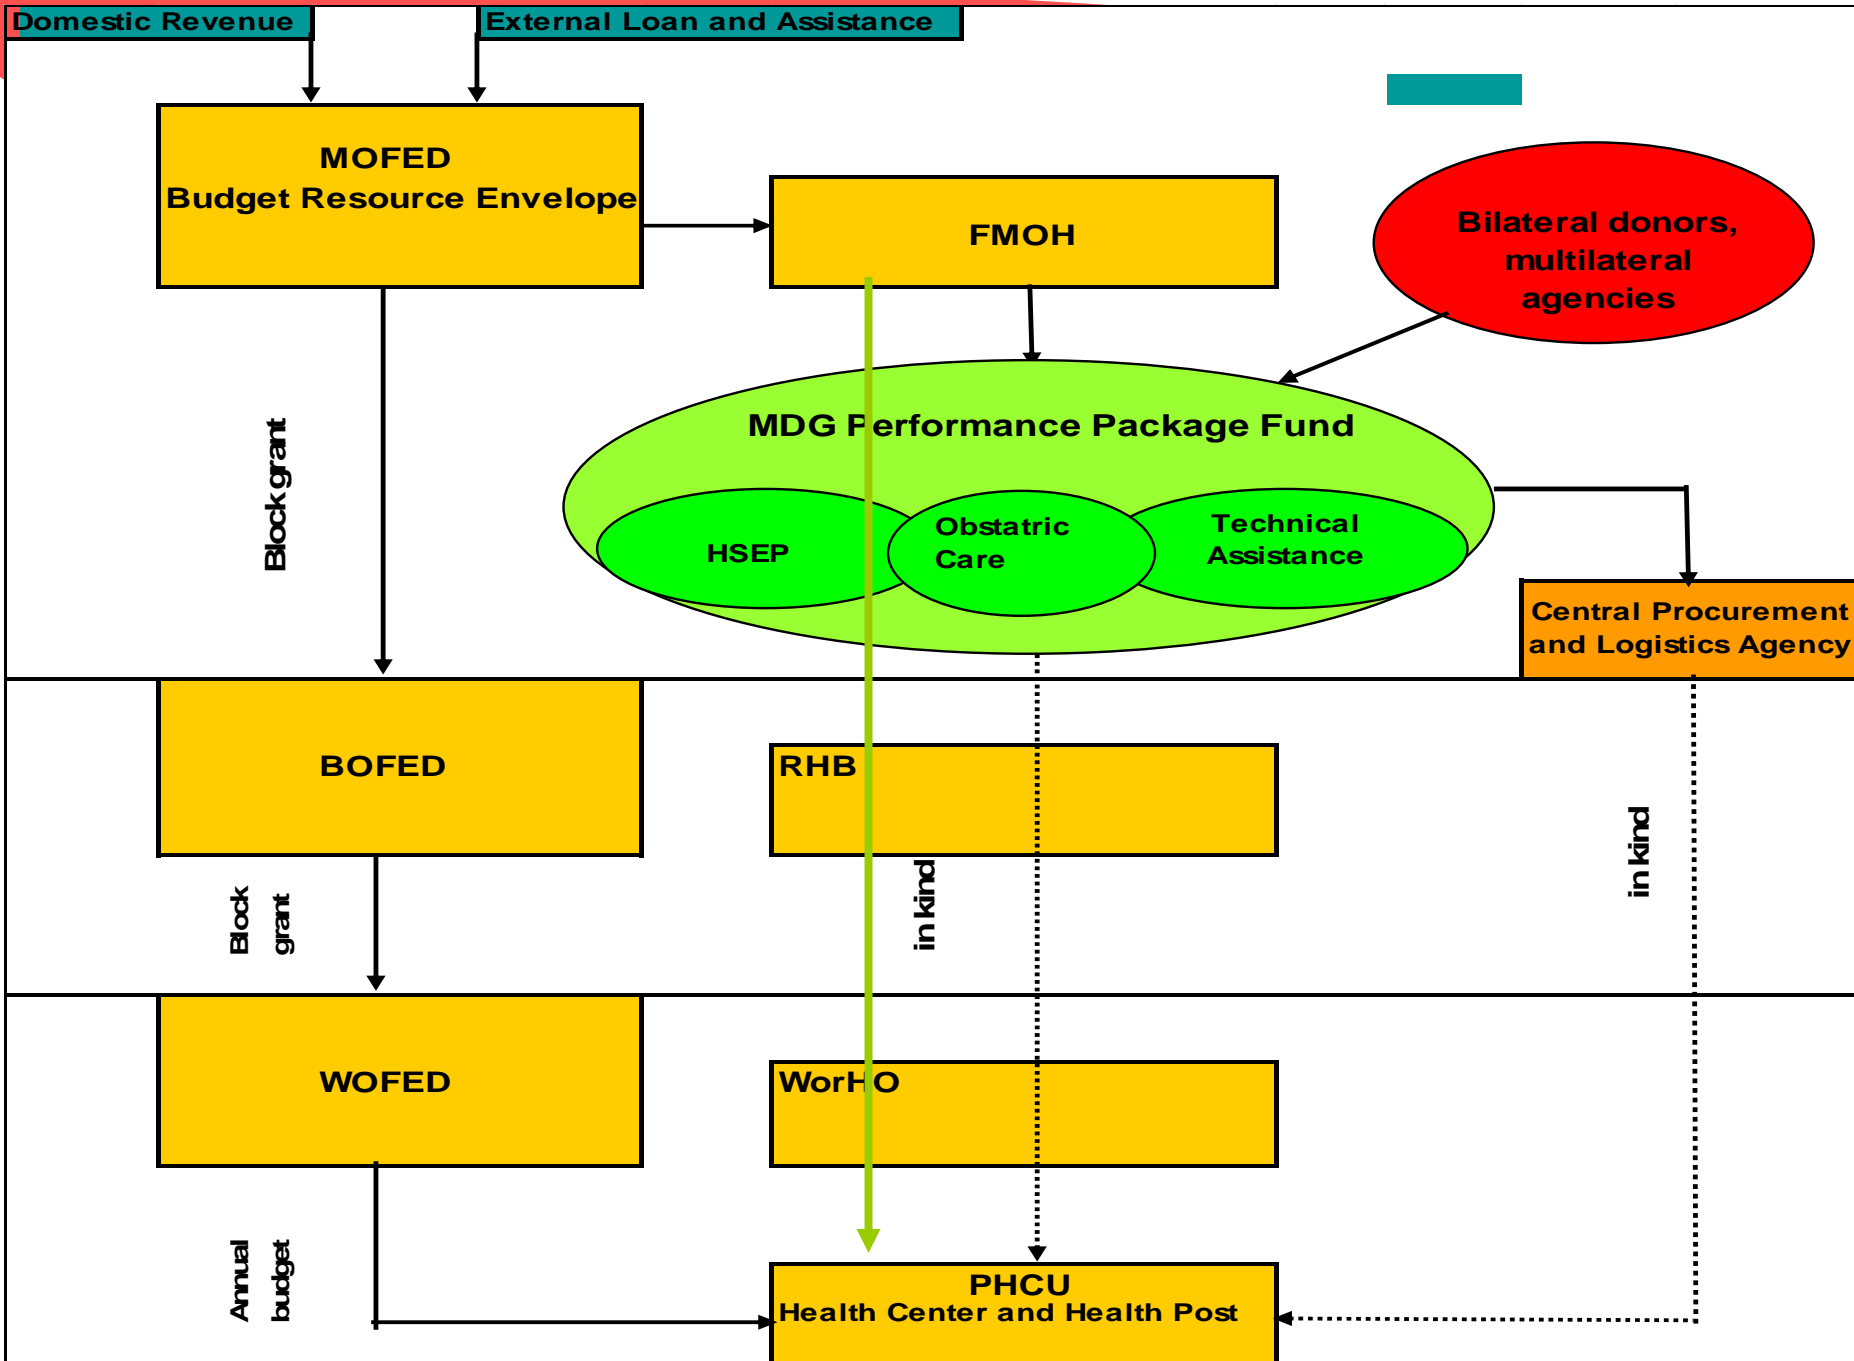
Domestic Revenue

External Loan and Assistance

MOFED
Budget Resource Envelope

FMOH

Bilateral donors, multilateral agencies

MDG Performance Package Fund

HSEP

Obstatric Care

Technical Assistance

Central Procurement and Logistics Agency

Block grant

BOFED

RHB

in kind

in kind

Block grant

WOFED

WorHO

Annual budget

PHCU
Health Center and Health Post